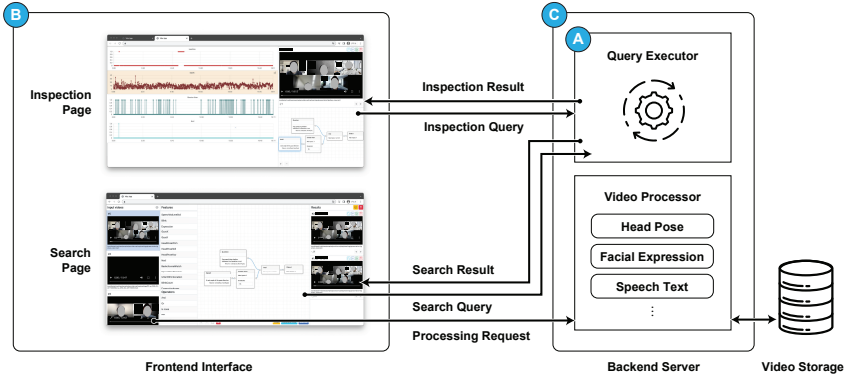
B

C

A

Query Executor

Inspection Page

Inspection Result

Inspection Query

Video Processor

Head Pose

Facial Expression

Speech Text

⋮

Search Page

Search Result

Search Query

Processing Request

Frontend Interface

Backend Server

Video Storage